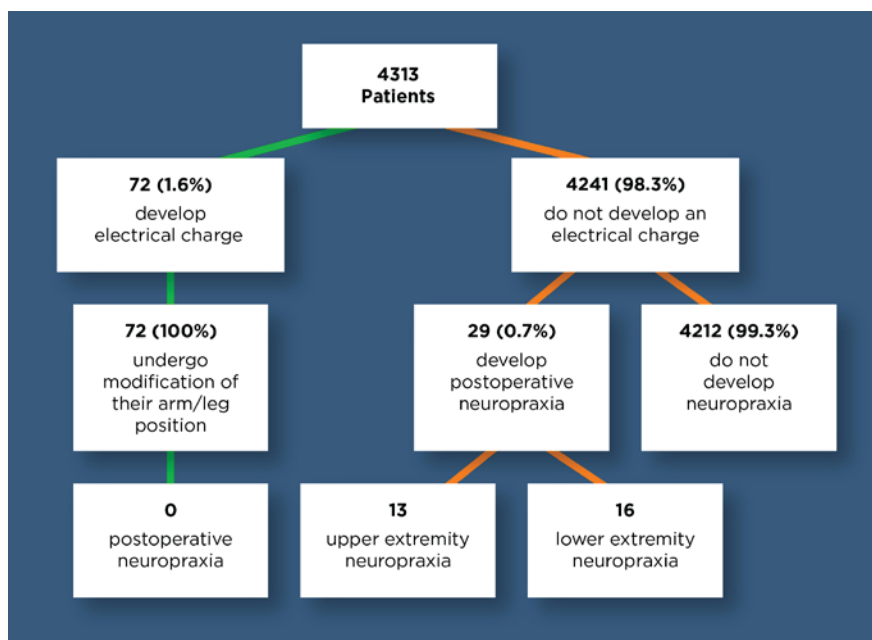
4313
Patients

72 (1.6%)
develop electrical charge

4241 (98.3%)
do not develop an electrical charge

72 (100%)
undergo modification of their arm/leg position

29 (0.7%)
develop postoperative neuropraxia

4212 (99.3%)
do not develop neuropraxia

0
postoperative neuropraxia

13
upper extremity neuropraxia

16
lower extremity neuropraxia